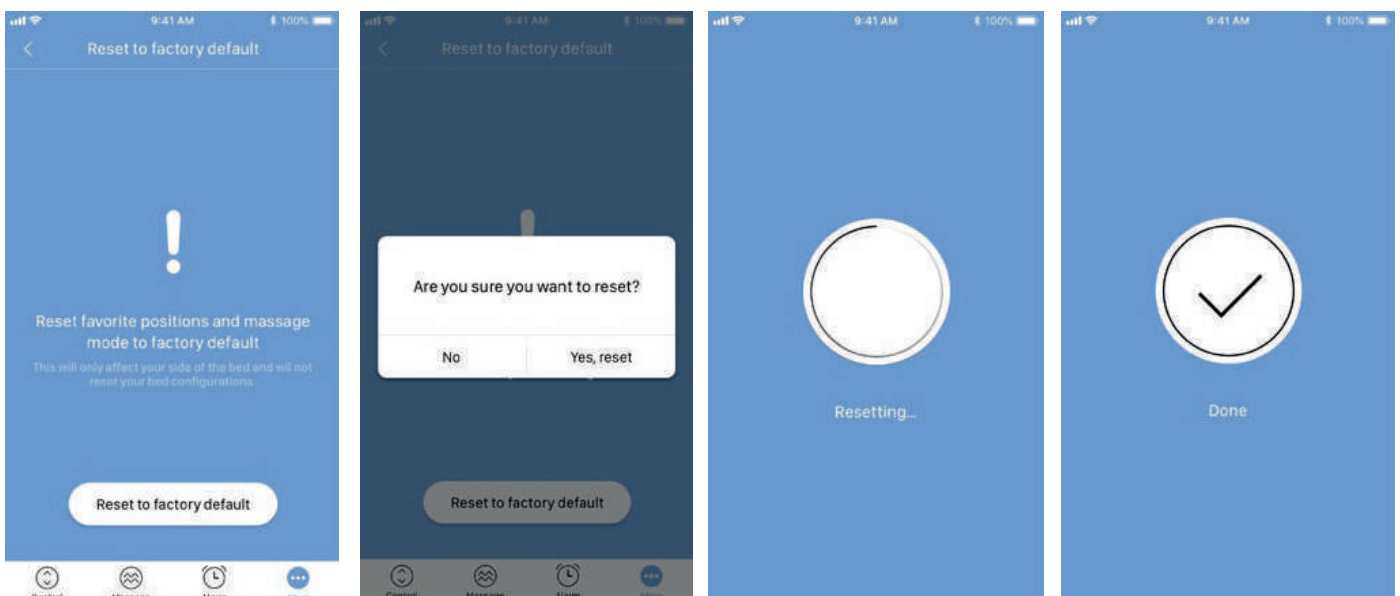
9:41 AM
100%

Reset to factory default

!

Reset favorite positions and massage mode to factory default

This will only affect your side of the bed and will not reset your bed configurations

Reset to factory default

Control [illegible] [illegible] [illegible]

9:41 AM
100%

Reset to factory default

Are you sure you want to reset?

No

Yes, reset

Reset to factory default

Control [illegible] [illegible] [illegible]

9:41 AM
100%

Resetting...

9:41 AM
100%

Done